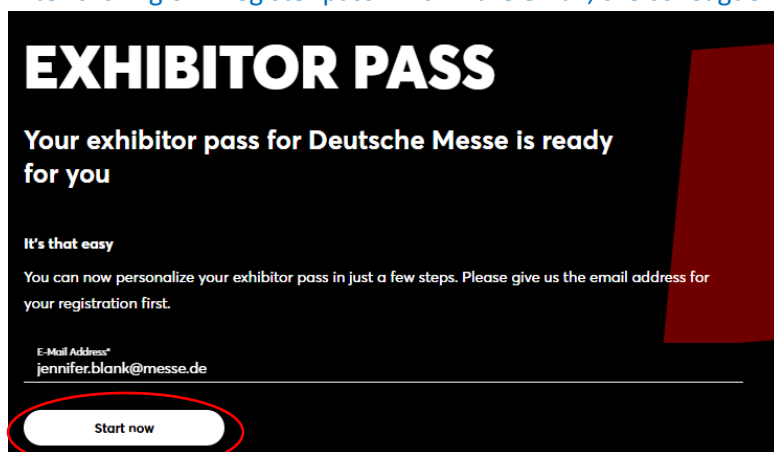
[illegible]

EXHIBITOR PASS

Your exhibitor pass for Deutsche Messe is ready for you

It's that easy

You can now personalize your exhibitor pass in just a few steps. Please give us the email address for your registration first.

E-Mail Address*
jennifer.blank@messe.de

Start now